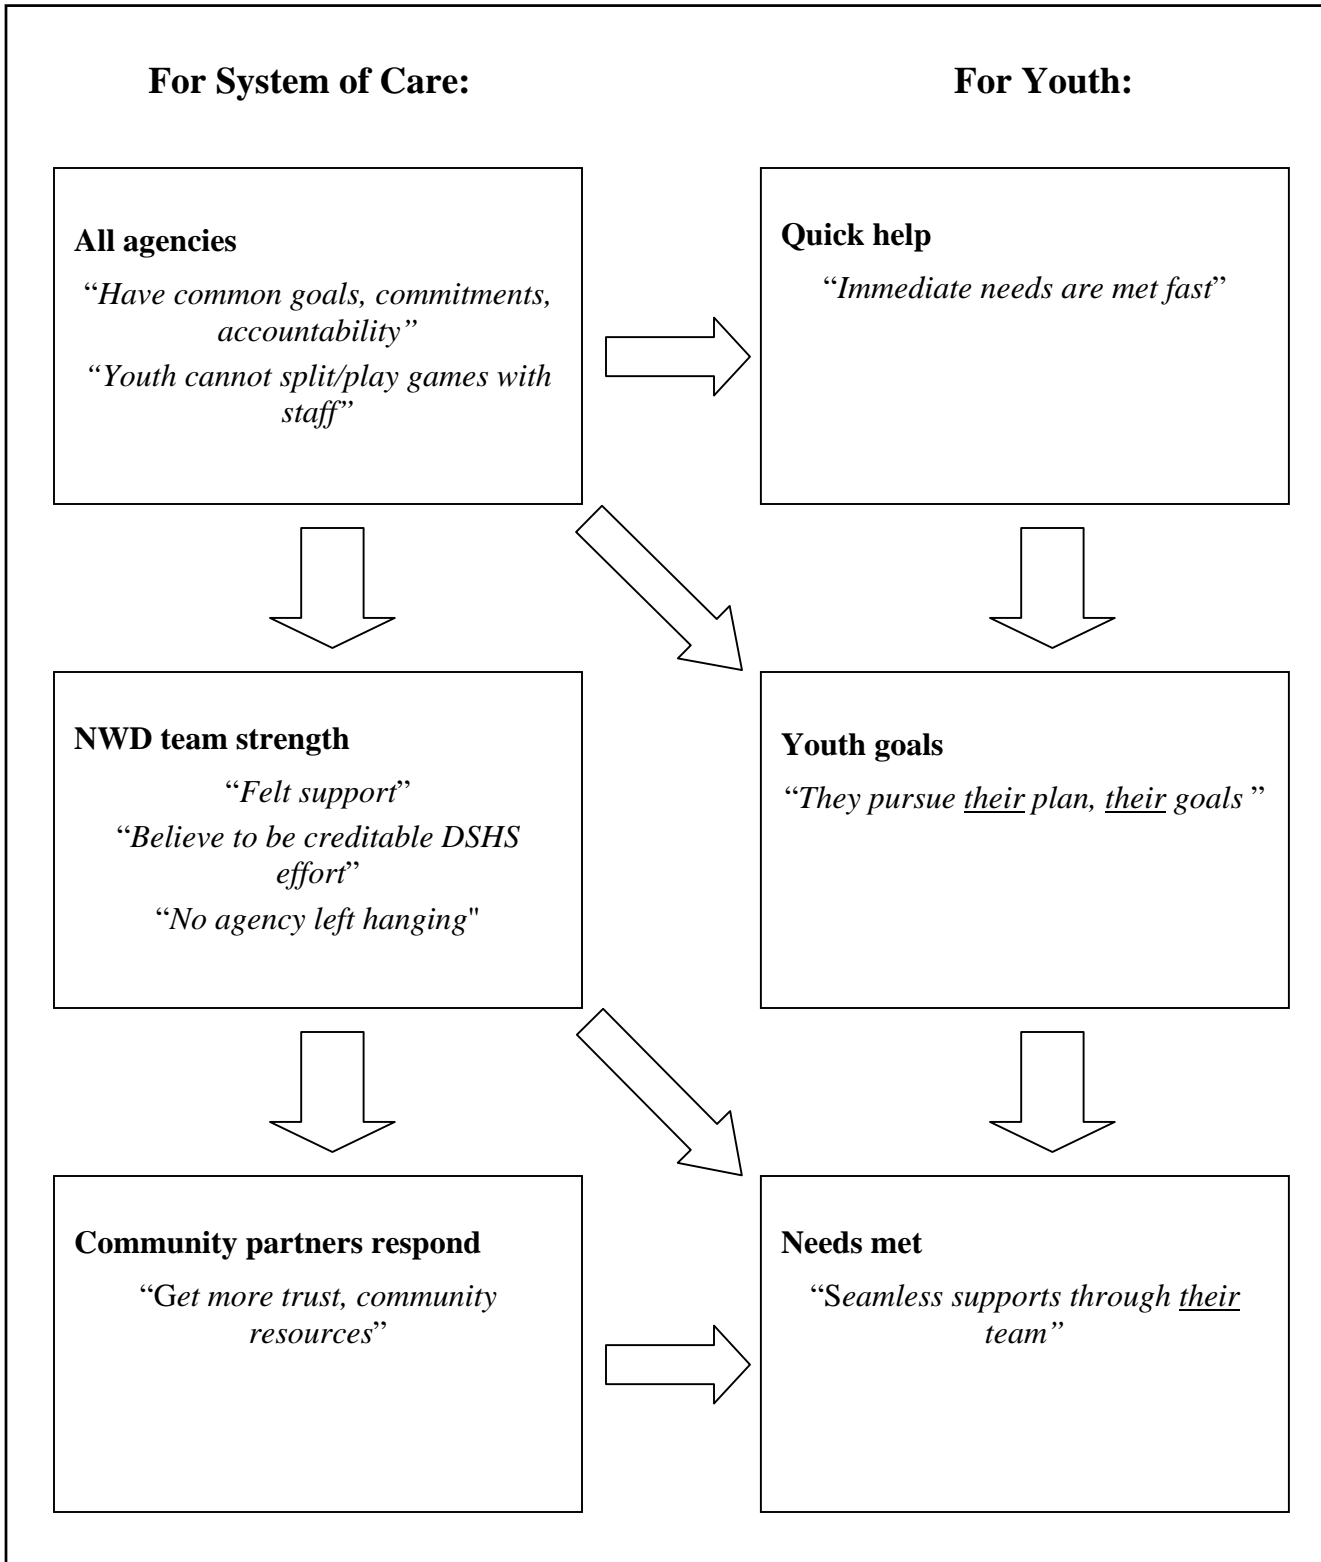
For System of Care:

For Youth:

All agencies

"Have common goals, commitments, accountability"

"Youth cannot split/play games with staff"

Quick help

"Immediate needs are met fast"

NWD team strength

"Felt support"

"Believe to be creditable DSHS effort"

"No agency left hanging"

Youth goals

"They pursue their plan, their goals"

Community partners respond

"Get more trust, community resources"

Needs met

"Seamless supports through their team"